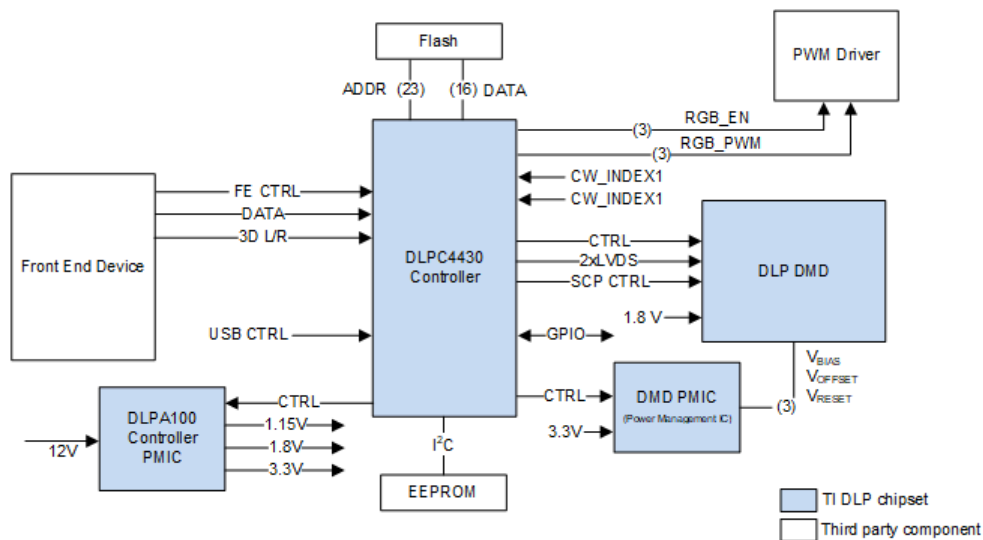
Flash

ADDR (23)

(16) DATA

PWM Driver

(3) RGB_EN

(3) RGB_PWM

CW_INDEX1

CW_INDEX1

Front End Device

FE CTRL

DATA

3D L/R

DLPC4430 Controller

CTRL

2xLVDS

SCP CTRL

DLP DMD

1.8 V

USB CTRL

GPIO

$V_{BIAS}$
$V_{OFFSET}$
$V_{RESET}$

CTRL

DMD PMIC
(Power Management IC)

(3)

3.3V

CTRL

DLPA100 Controller PMIC

12V

1.15V

1.8V

3.3V

$I^2C$

EEPROM

TI DLP chipset

Third party component